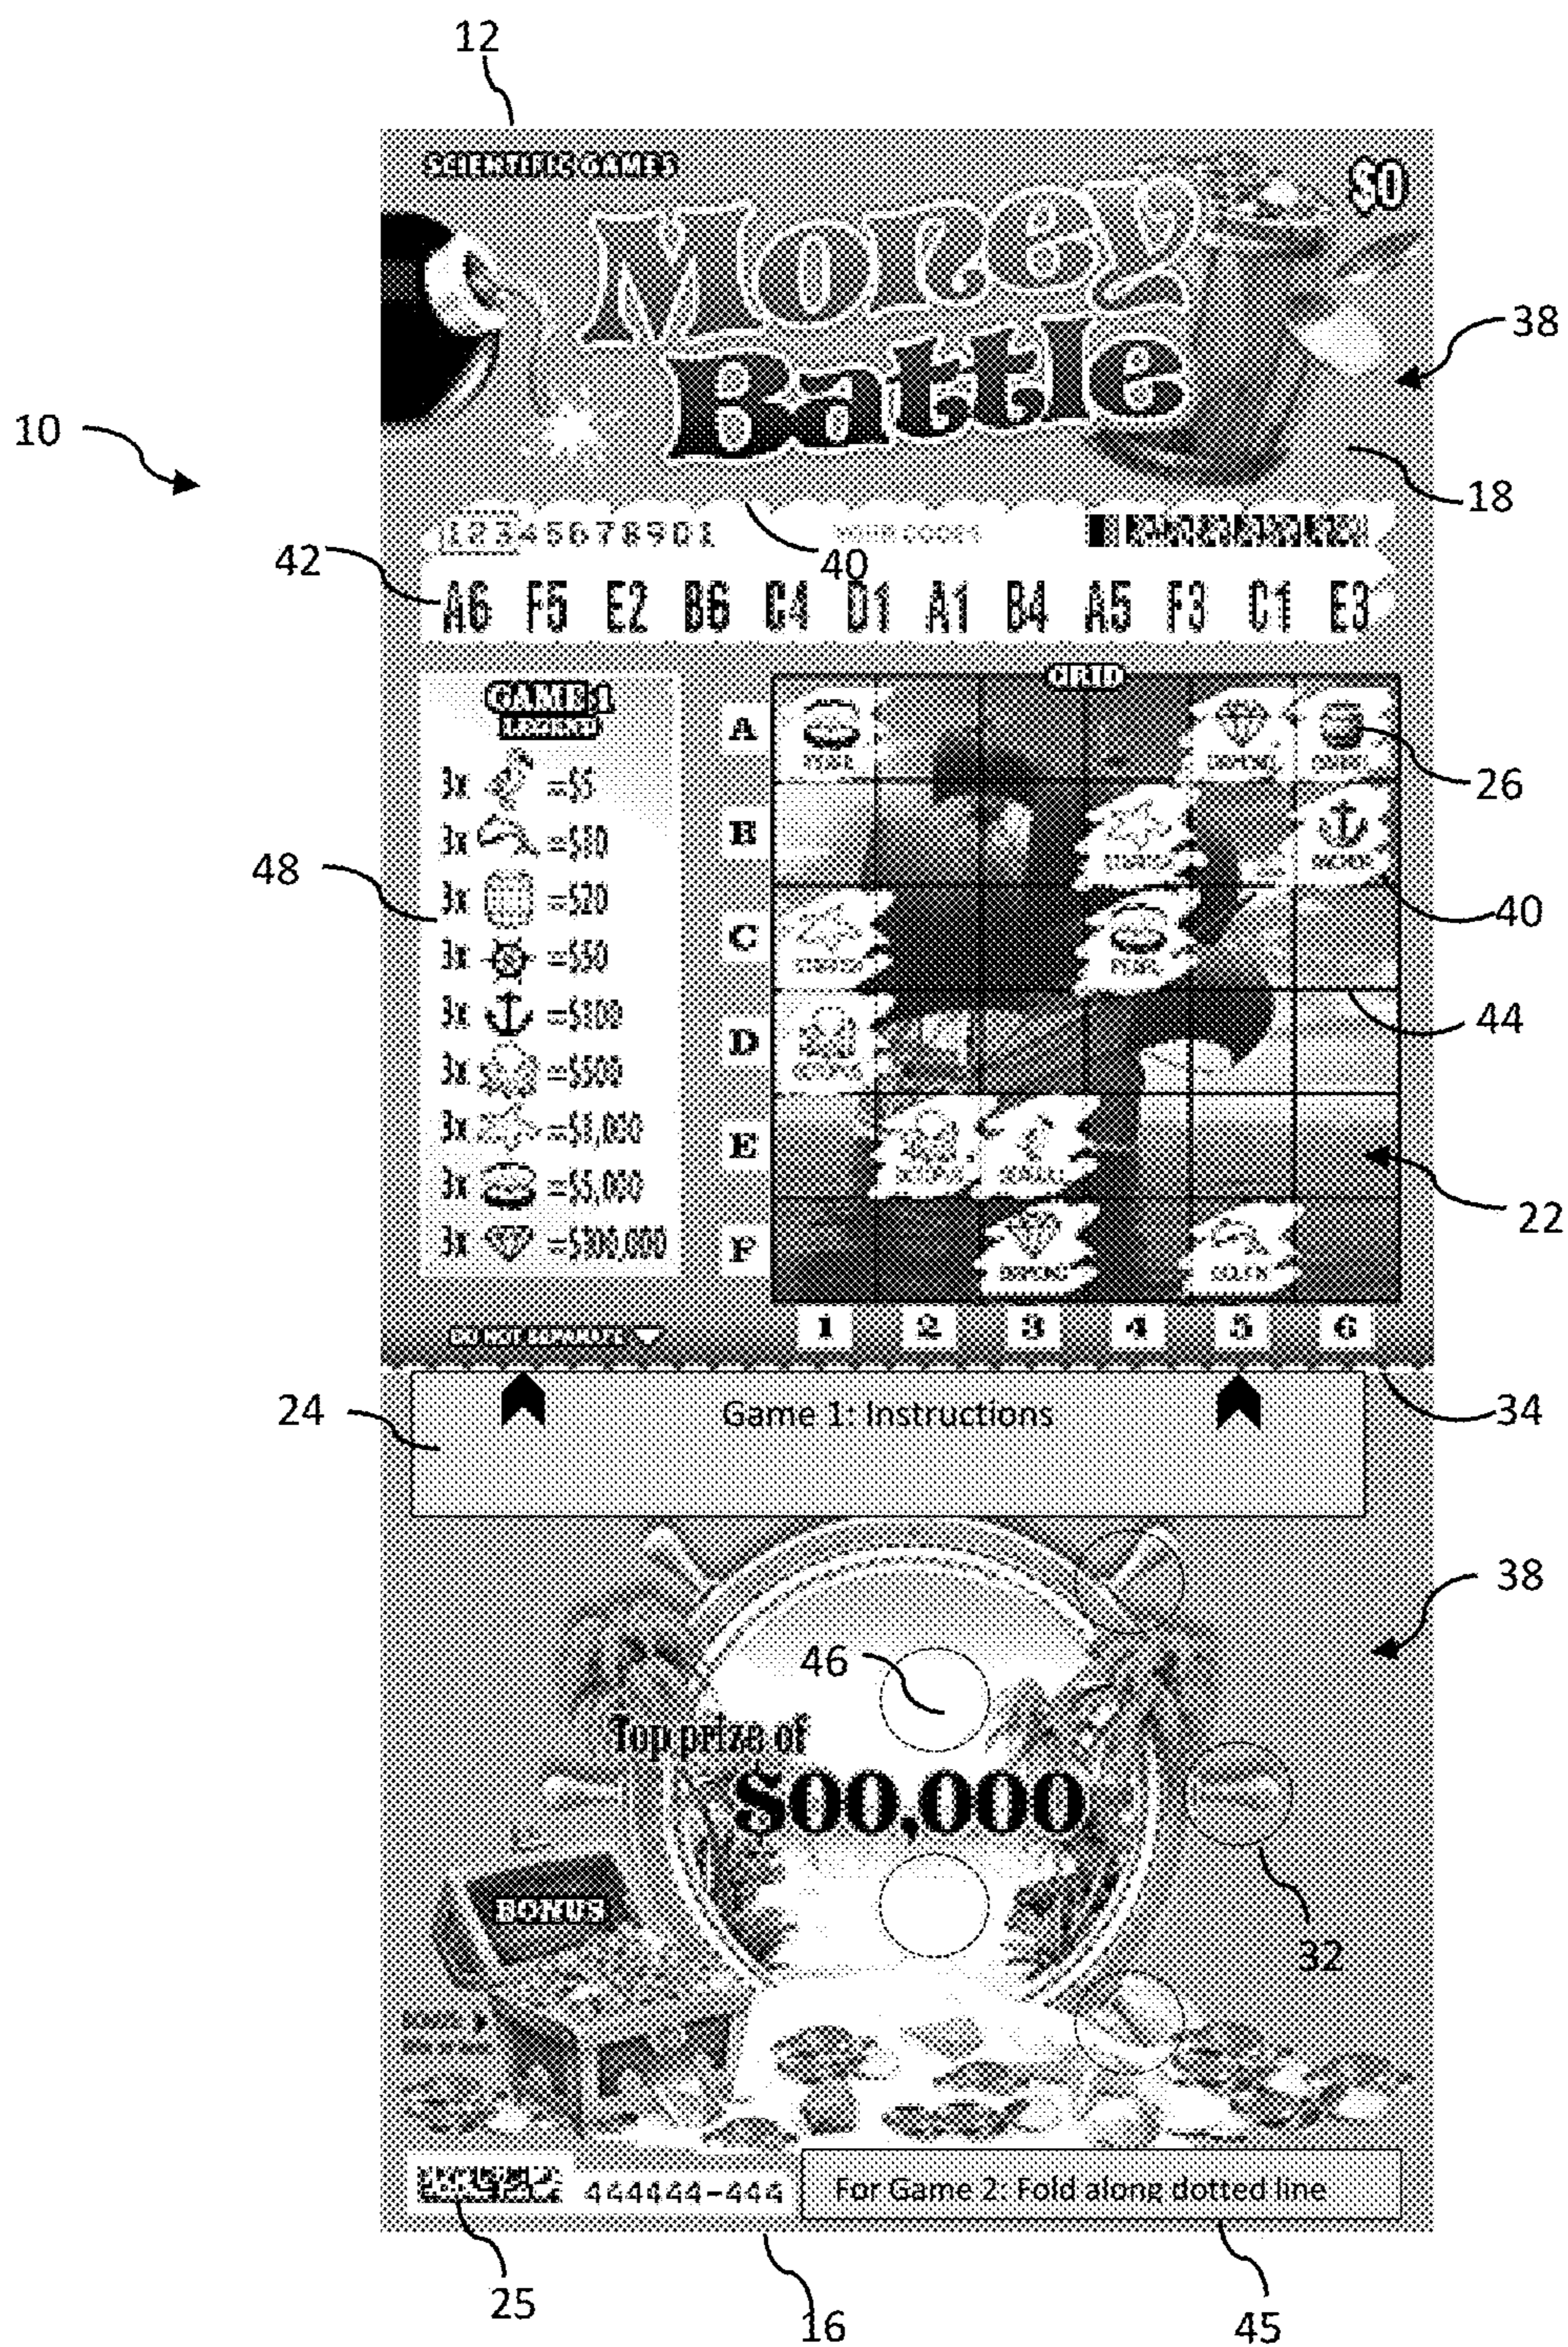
12

SCIENTIFIC GAMES

$0

Money Battle

38

10

18

123456789012

40

42

A6 F5 E2 B6 C4 D1 A1 B4 A5 F3 C1 E3

GAME 1
LEGEND

3x =$5
3x =$10
3x =$20
3x =$50
3x =$100
3x =$500
3x =$1,000
3x =$5,000
3x =$300,000

48

GRID

A
B
C
D
E
F

PEARL
DIAMOND
OYSTER
STARFISH
ANCHOR
STARFISH
PEARL
OCTOPUS
OCTOPUS
SEAHORSE
DIAMOND
DOLPHIN

1 2 3 4 5 6

26

40

44

22

DO NOT REMOVE

24

Game 1: Instructions

34

38

46

Top prize of
$00,000

BONUS

32

444444-444

For Game 2: Fold along dotted line

25

16

45